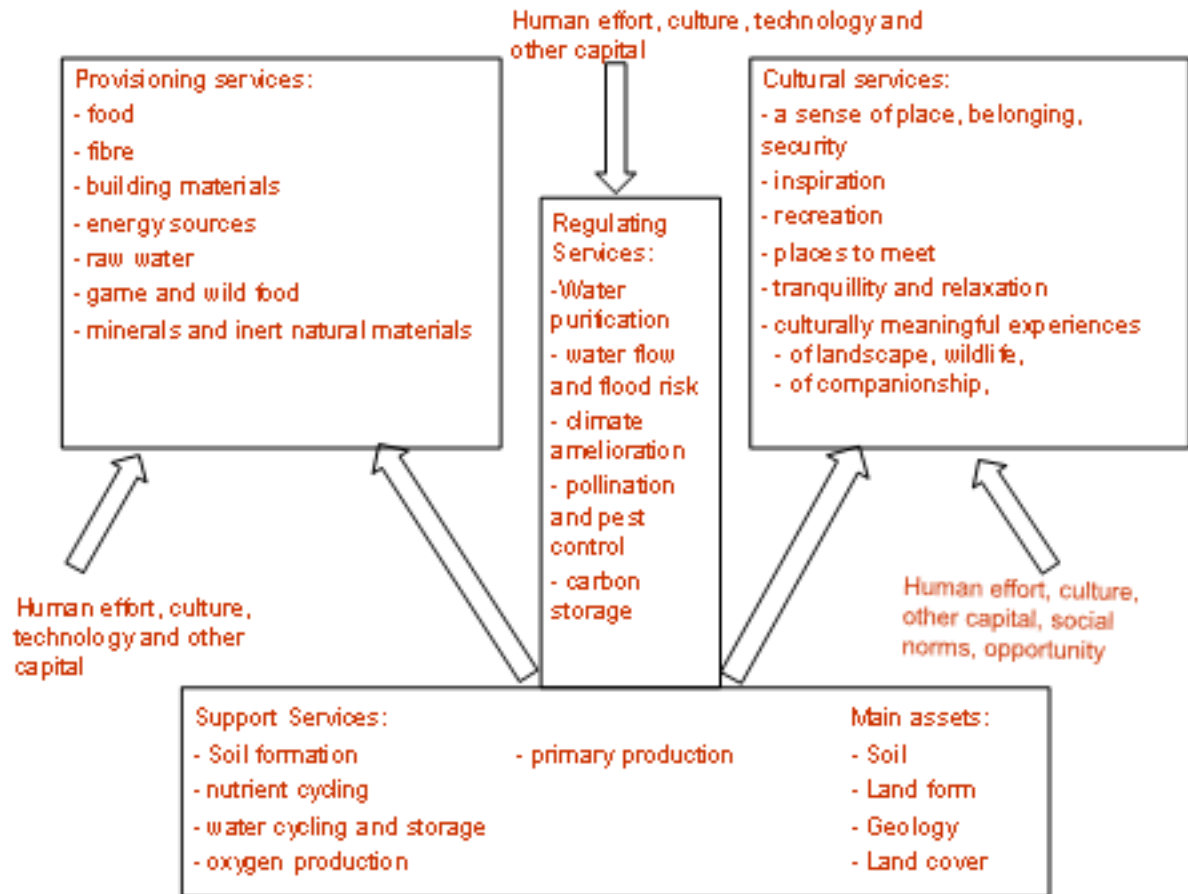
Human effort, culture, technology and other capital

Provisioning services:
- food
- fibre
- building materials
- energy sources
- raw water
- game and wild food
- minerals and inert natural materials

Regulating Services:
-Water purification
- water flow and flood risk
- climate amelioration
- pollination and pest control
- carbon storage

Cultural services:
- a sense of place, belonging, security
- inspiration
- recreation
- places to meet
- tranquillity and relaxation
- culturally meaningful experiences
- of landscape, wildlife,
- of companionship,

Human effort, culture, technology and other capital

Human effort, culture, other capital, social norms, opportunity

Support Services:
- Soil formation
- nutrient cycling
- water cycling and storage
- oxygen production
- primary production

Main assets:
- Soil
- Land form
- Geology
- Land cover